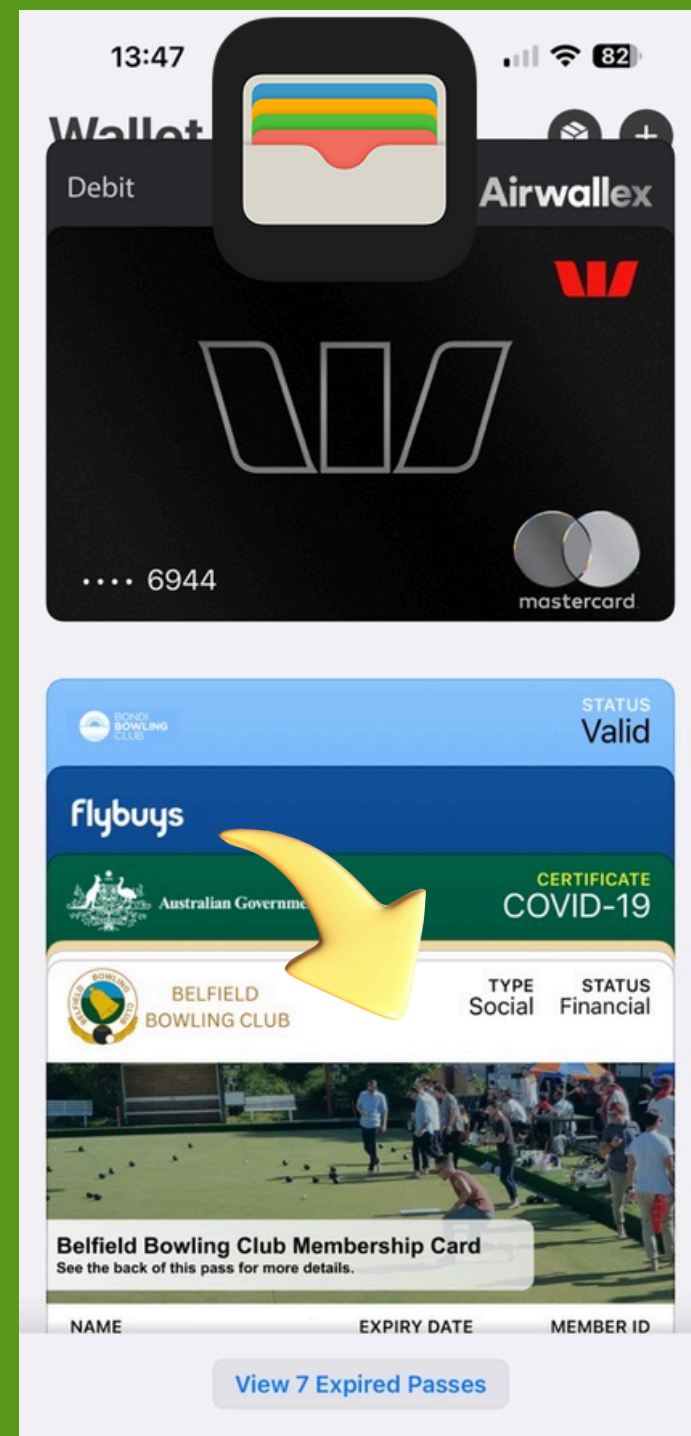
13:47

82

Wallet

Debit

Airwallex

•••• 6944

mastercard

BONDI BOWLING CLUB

STATUS
Valid

flybuys

Australian Government

CERTIFICATE
COVID-19

BELFIELD BOWLING CLUB

BELFIELD
BOWLING CLUB

TYPE
Social

STATUS
Financial

Belfield Bowling Club Membership Card
See the back of this pass for more details.

NAME

EXPIRY DATE

MEMBER ID

View 7 Expired Passes